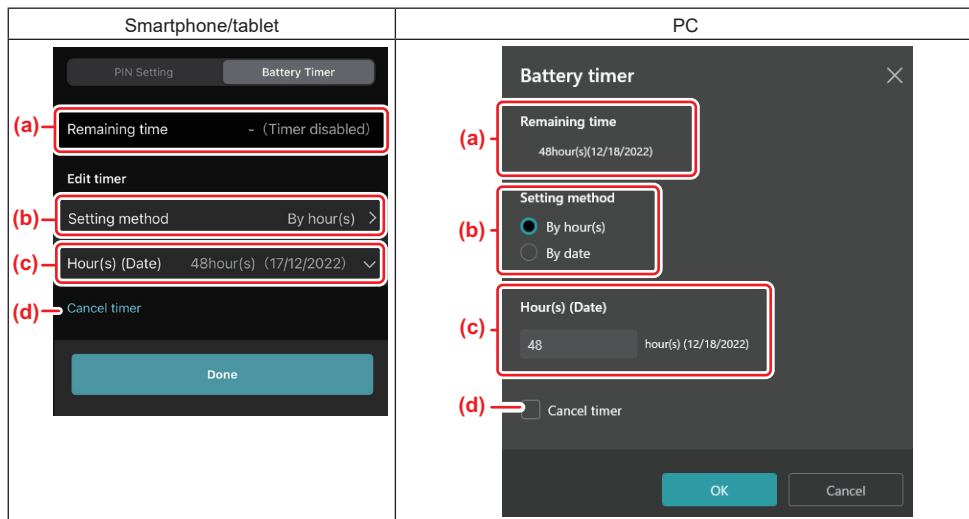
| Smartphone/tablet | PC |
|---|---|
| PIN Setting Battery Timer (a) Remaining time - (Timer disabled) Edit timer (b) Setting method By hour(s) (c) Hour(s) (Date) 48hour(s) (17/12/2022) (d) Cancel timer Done | Battery timer (a) Remaining time 48hour(s)(12/18/2022) (b) Setting method By hour(s) By date (c) Hour(s) (Date) 48 hour(s) (12/18/2022) (d) Cancel timer OK Cancel |